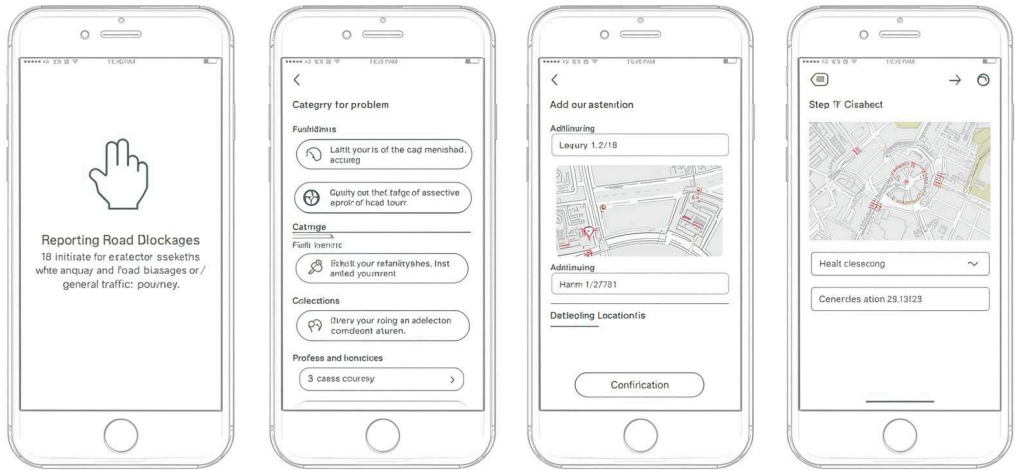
TEXDAM

Reporting Road Dlockages
18 initiate for exatector ssekeths white anquay and foad biasages or / general traffic: pourney.

TEXS PAM

<

Categrry for problem

Fushidimis

Lalt it your is of the cad menishad. accureg

Guuity out thel tafge of assective eprolr of hcad tourr.

Catmge

Fadh hemc

Bahalt your refaniryshes, lnst anted yourrent

Colections

Diverv your roing an adelecton comdeont aturen.

Profess and honicices

3 casss courosy

TEXS PAM

<

Add our astenition

Adttinuring

Lequry 1.2/18

Adtlinuing

Harm 1/27781

Datieoling Locationtis

Confirication

TESS PAM

Step T Cisahect

Healt clesecong

Cenerdes ation 29.13123